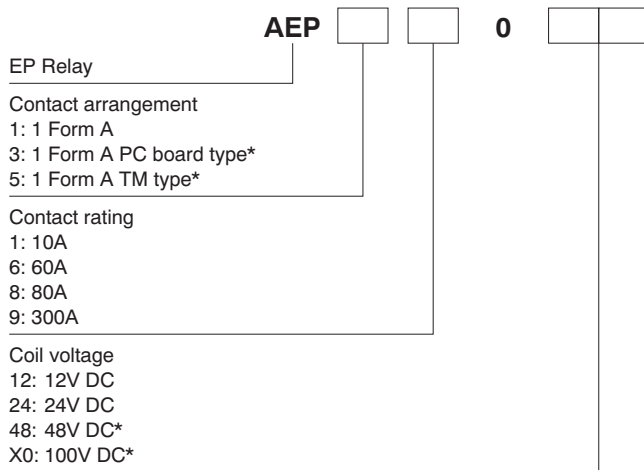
AEP [ ] [ ] 0 [ ] [ ]

EP Relay

Contact arrangement
1: 1 Form A
3: 1 Form A PC board type*
5: 1 Form A TM type*

Contact rating
1: 10A
6: 60A
8: 80A
9: 300A

Coil voltage
12: 12V DC
24: 24V DC
48: 48V DC*
X0: 100V DC*